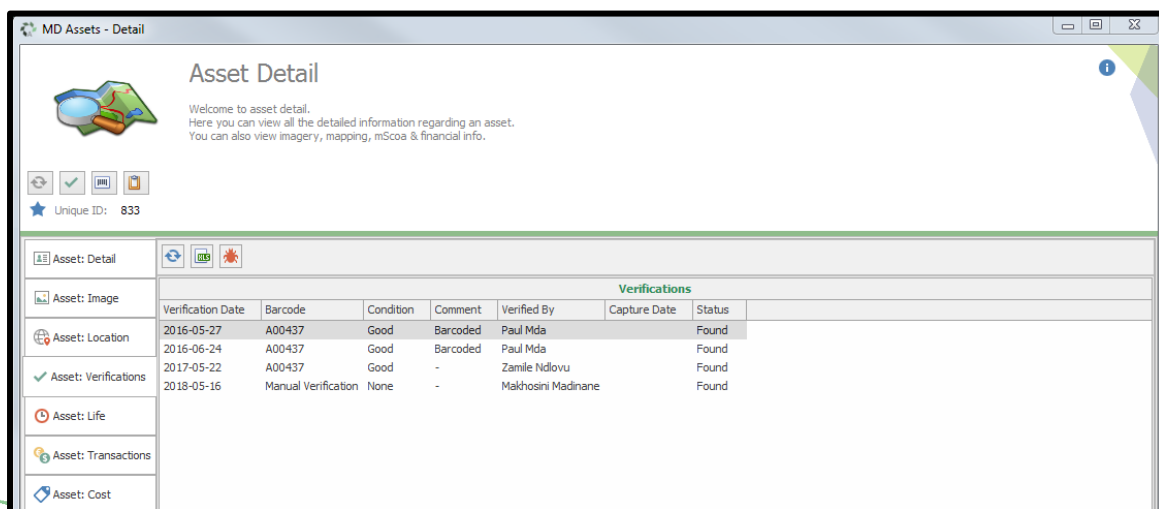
MD Assets - Detail

Asset Detail

Welcome to asset detail.
Here you can view all the detailed information regarding an asset.
You can also view imagery, mapping, mScoa & financial info.

Unique ID: 833

Asset: Detail
Asset: Image
Asset: Location
Asset: Verifications
Asset: Life
Asset: Transactions
Asset: Cost

XLS

Verifications

| Verification Date | Barcode | Condition | Comment | Verified By | Capture Date | Status |
|---|---|---|---|---|---|---|
| 2016-05-27 | A00437 | Good | Barcoded | Paul Mda | | Found |
| 2016-06-24 | A00437 | Good | Barcoded | Paul Mda | | Found |
| 2017-05-22 | A00437 | Good | - | Zamile Ndlovu | | Found |
| 2018-05-16 | Manual Verification | None | - | Makhosini Madinane | | Found |